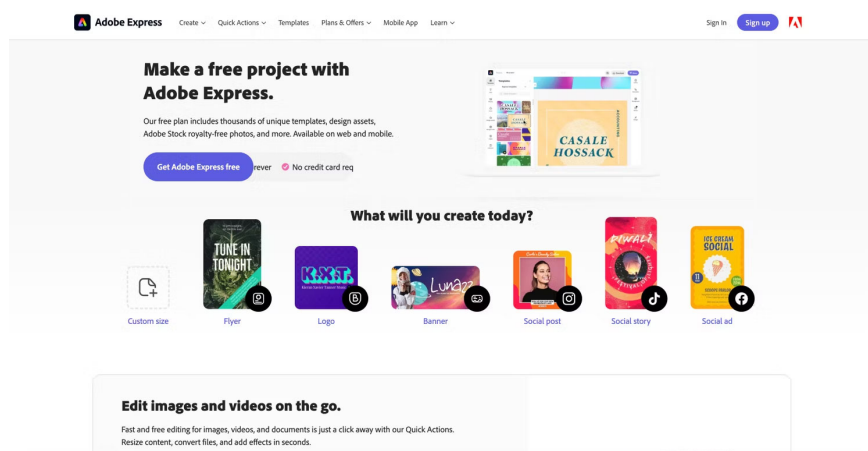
Adobe Express Create Quick Actions Templates Plans & Offers Mobile App Learn Sign in Sign up

Make a free project with Adobe Express.

Our free plan includes thousands of unique templates, design assets, Adobe Stock royalty-free photos, and more. Available on web and mobile.

Get Adobe Express free rever No credit card req

CASALE HOSSACK

What will you create today?

TUNE IN TONIGHT

KXT

Luna

DIWALI

ICE CREAM SOCIAL

Custom size Flyer Logo Banner Social post Social story Social ad

Edit images and videos on the go.

Fast and free editing for images, videos, and documents is just a click away with our Quick Actions. Resize content, convert files, and add effects in seconds.